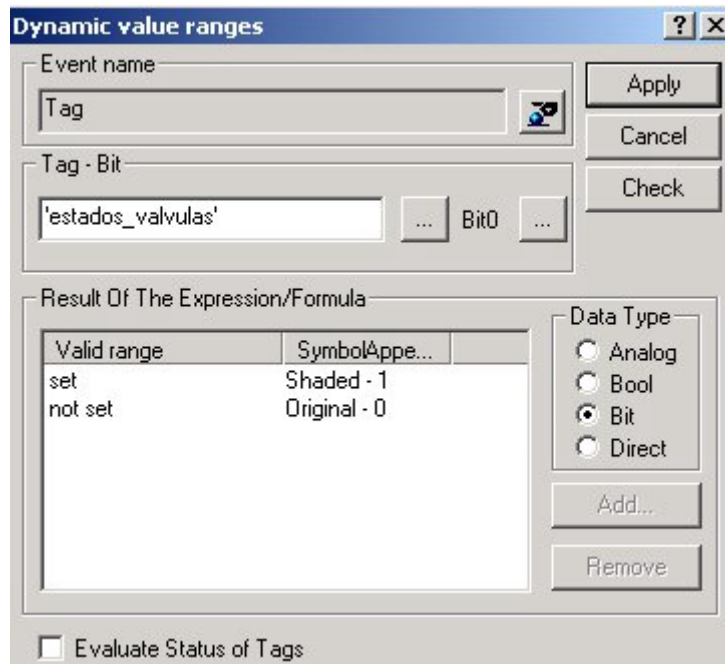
Dynamic value ranges ? X

Event name
Tag

Apply
Cancel
Check

Tag - Bit
'estados_valvulas' ... Bit0 ...

Result Of The Expression/Formula

| Valid range | SymbolAppe... |
|---|---|
| set | Shaded - 1 |
| not set | Original - 0 |

Data Type
Analog
Bool
Bit
Direct

Add...
Remove

Evaluate Status of Tags